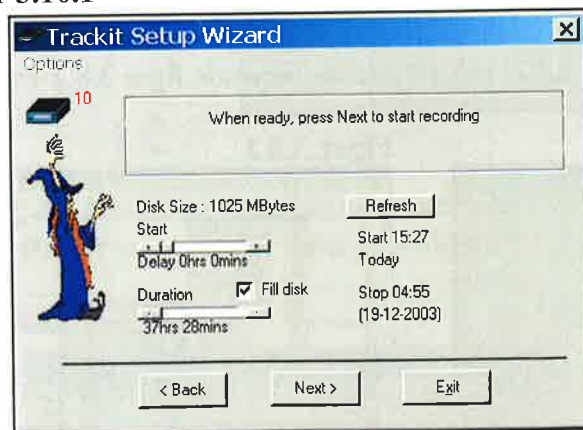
Trackit Setup Wizard

Options

10

When ready, press Next to start recording

Disk Size : 1025 MBytes

Refresh

Start

Start 15:27

Delay 0hrs 0mins

Today

Duration

Fill disk

Stop 04:55

37hrs 28mins

(19-12-2003)

< Back

Next >

Exit